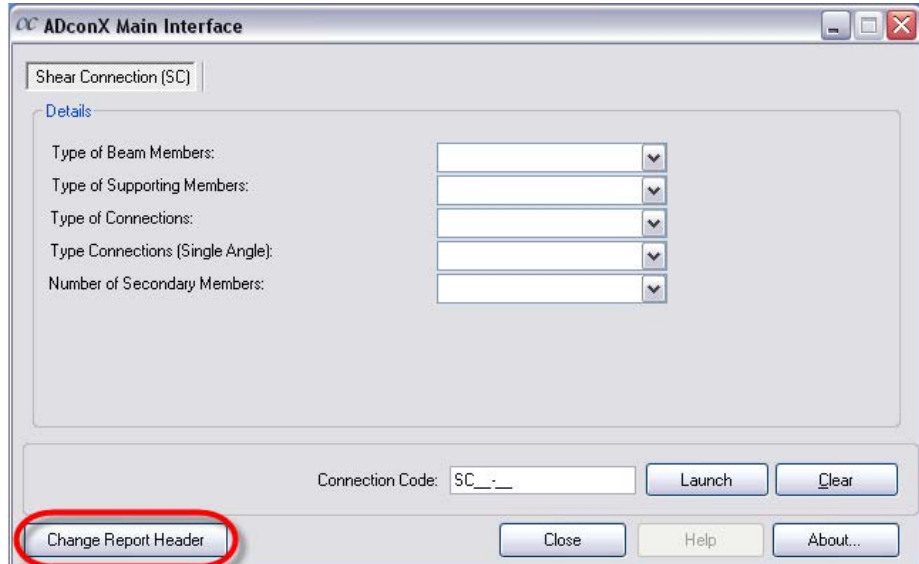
ADconX Main Interface

Shear Connection (SC)

Details

Type of Beam Members:

Type of Supporting Members:

Type of Connections:

Type Connections (Single Angle):

Number of Secondary Members:

Connection Code: SC__-__

Launch

Clear

Change Report Header

Close

Help

About...